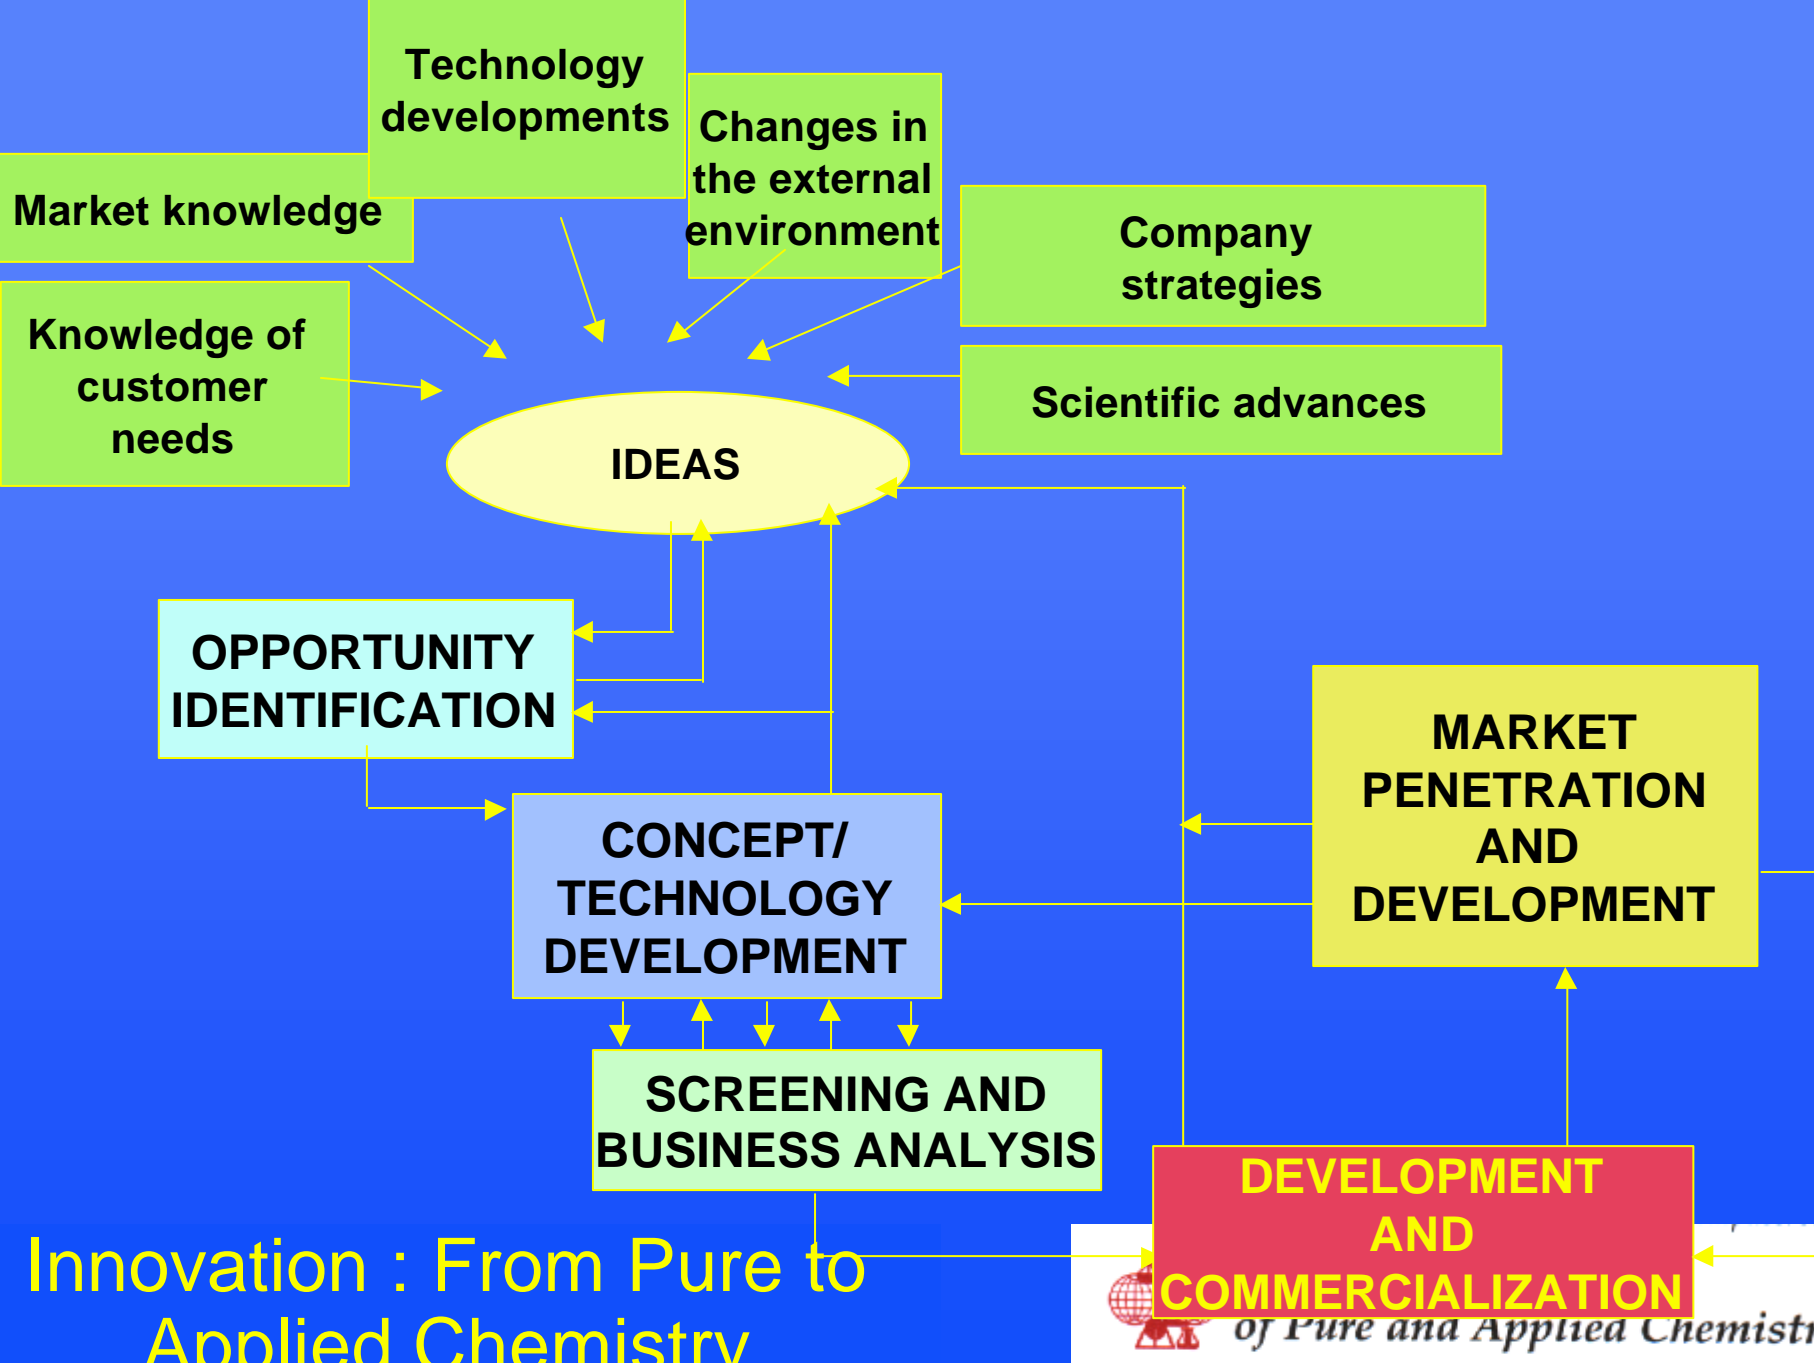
Technology developments

Market knowledge

Changes in the external environment

Company strategies

Knowledge of customer needs

Scientific advances

IDEAS

OPPORTUNITY IDENTIFICATION

MARKET PENETRATION AND DEVELOPMENT

CONCEPT/ TECHNOLOGY DEVELOPMENT

SCREENING AND BUSINESS ANALYSIS

DEVELOPMENT AND COMMERCIALIZATION

Innovation : From Pure to Applied Chemistry

of Pure and Applied Chemistr